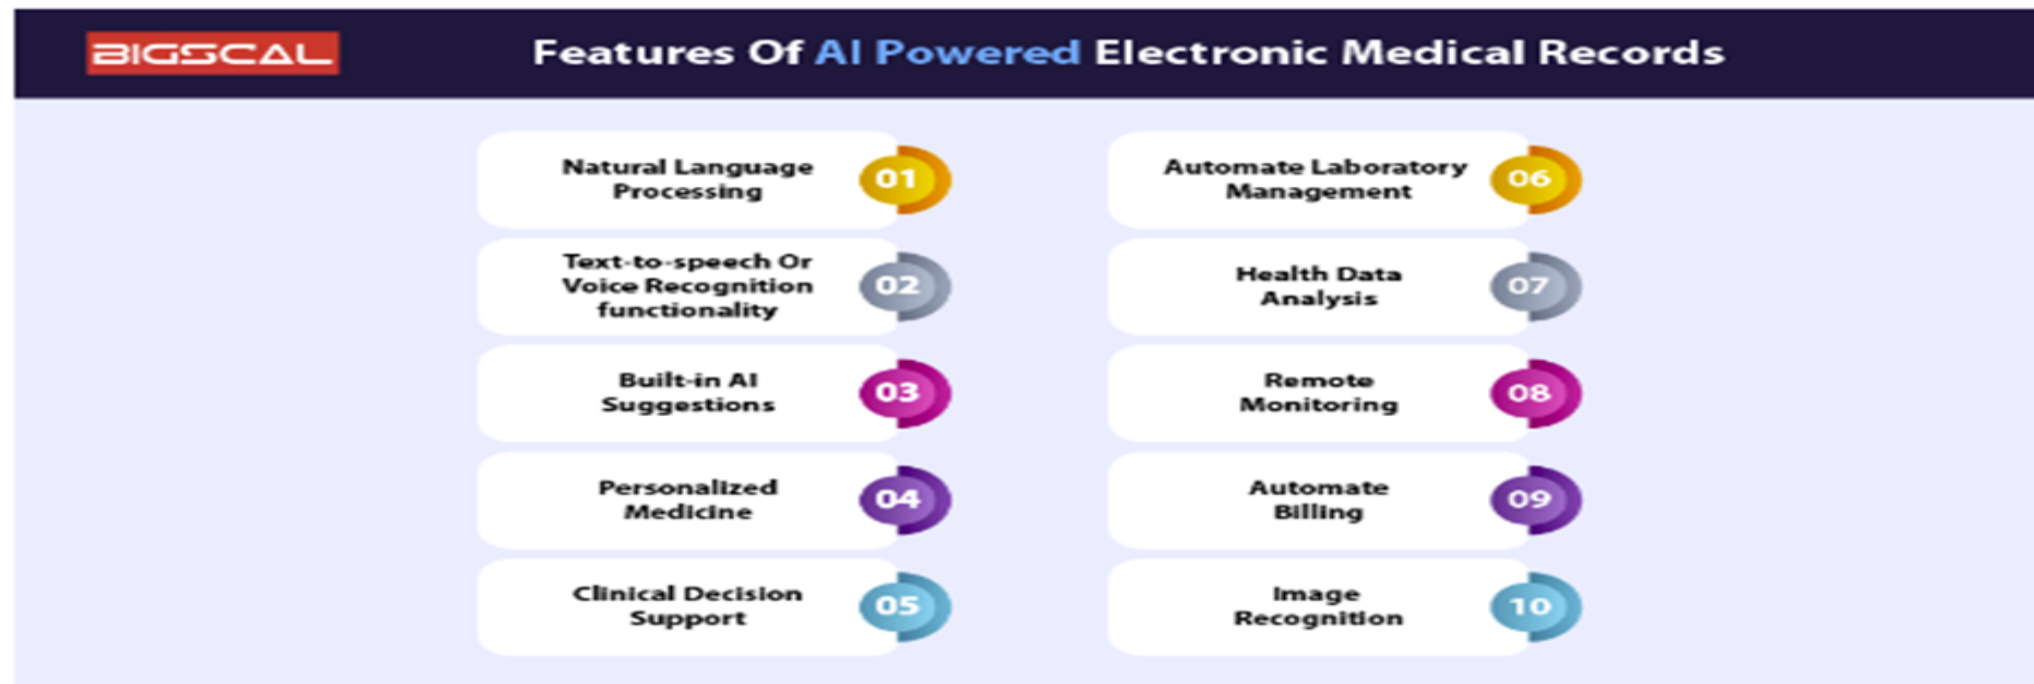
BIGSCAL

Features Of AI Powered Electronic Medical Records

Natural Language Processing 01

Text-to-speech Or Voice Recognition functionality 02

Built-in AI Suggestions 03

Personalized Medicine 04

Clinical Decision Support 05

Automate Laboratory Management 06

Health Data Analysis 07

Remote Monitoring 08

Automate Billing 09

Image Recognition 10